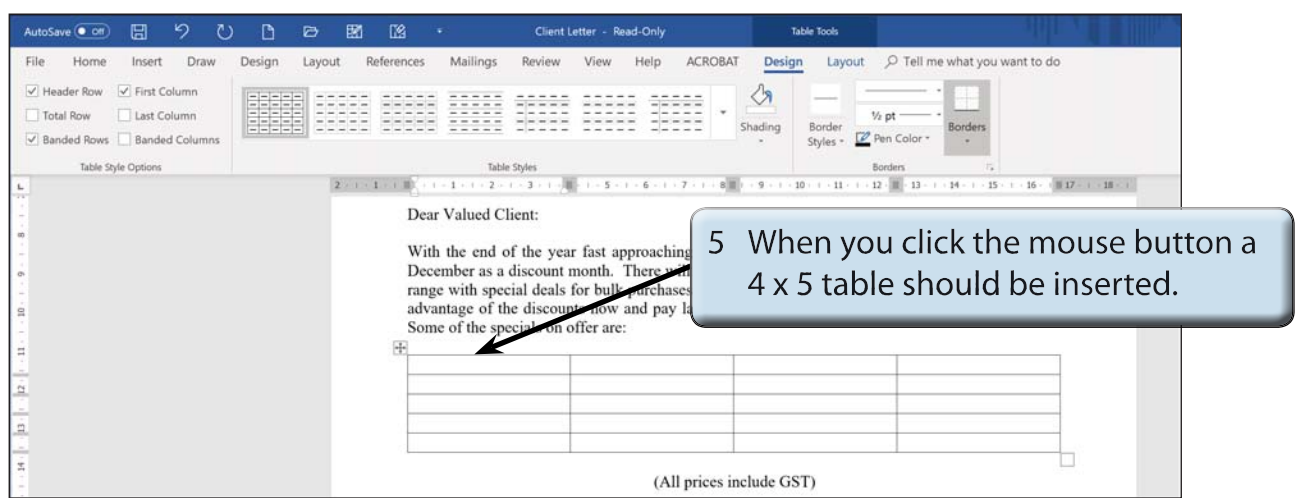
AutoSave Off Client Letter - Read-Only Table Tools

File Home Insert Draw Design Layout References Mailings Review View Help ACROBAT Design Layout Tell me what you want to do

Header Row First Column
Total Row Last Column
Banded Rows Banded Columns
Table Style Options

Table Styles

Shading

Border Styles

½ pt

Pen Color

Borders

Borders

Dear Valued Client:

With the end of the year fast approaching December as a discount month. There wi range with special deals for bulk purchases advantage of the discounts now and pay la Some of the specials on offer are:

5 When you click the mouse button a 4 x 5 table should be inserted.

(All prices include GST)